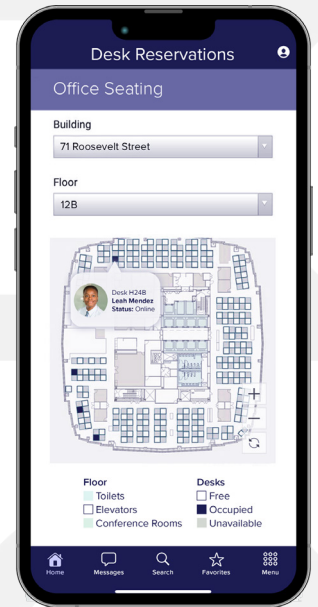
Desk Reservations

Office Seating

Building

71 Roosevelt Street

Floor

12B

Desk H24B
Leah Mendez
Status: Online

+
−

Floor
Toilets
Elevators
Conference Rooms

Desks
Free
Occupied
Unavailable

Home
Messages
Search
Favorites
Menu